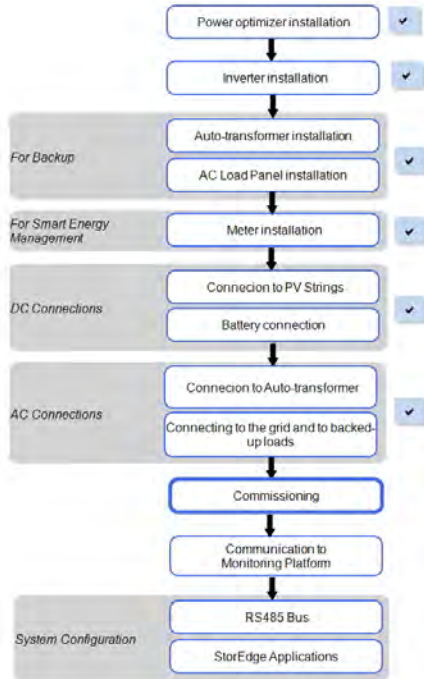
Power optimizer installation ✔

Inverter installation ✔

For Backup
Auto-transformer installation
AC Load Panel installation ✔

For Smart Energy Management
Meter installation ✔

DC Connections
Connecion to PV Strings
Battery connection ✔

AC Connections
Connecion to Auto-transformer
Connecting to the grid and to backed-up loads ✔

Commissioning

Communication to Monitoring Platform

System Configuration
RS485 Bus
StorEdge Applications